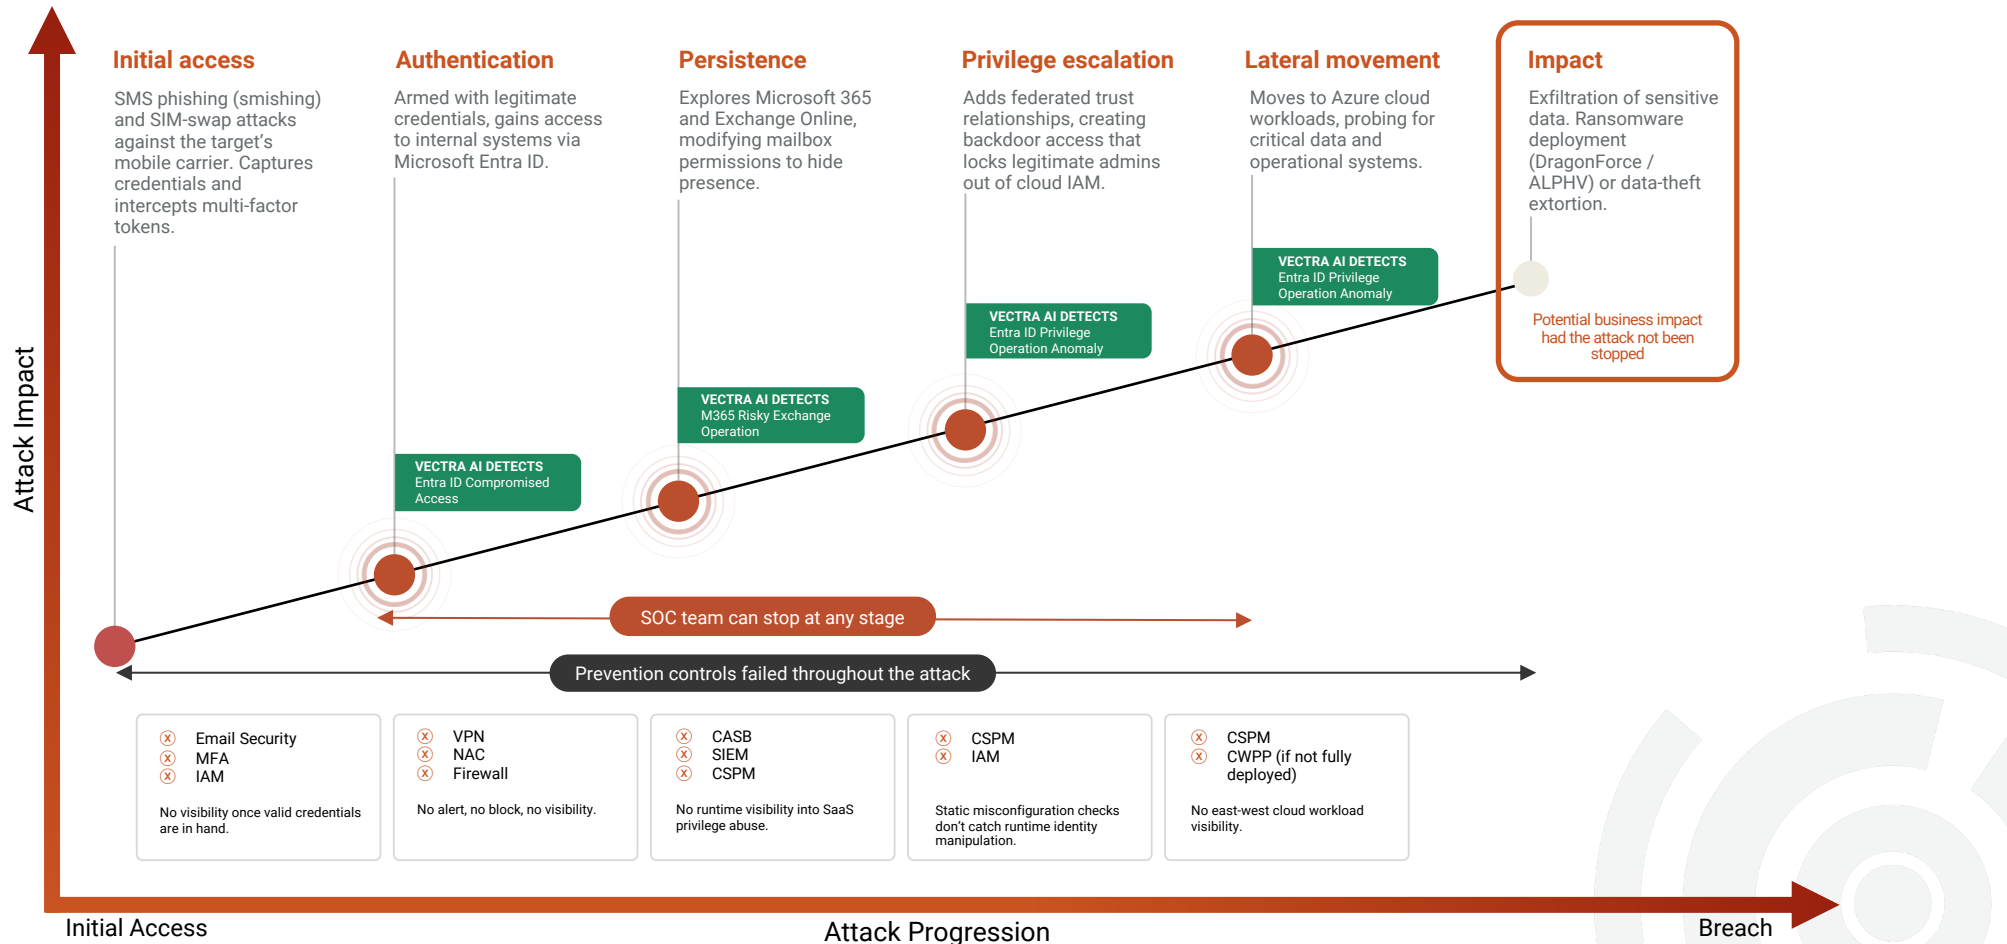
Initial access
SMS phishing (smishing) and SIM-swap attacks against the target's mobile carrier. Captures credentials and intercepts multi-factor tokens.

Authentication
Armed with legitimate credentials, gains access to internal systems via Microsoft Entra ID.

Persistence
Explores Microsoft 365 and Exchange Online, modifying mailbox permissions to hide presence.

Privilege escalation
Adds federated trust relationships, creating backdoor access that locks legitimate admins out of cloud IAM.

Lateral movement
Moves to Azure cloud workloads, probing for critical data and operational systems.

Impact
Exfiltration of sensitive data. Ransomware deployment (DragonForce / ALPHV) or data-theft extortion.

Potential business impact had the attack not been stopped

VECTRA AI DETECTS
Entra ID Compromised Access

VECTRA AI DETECTS
M365 Risky Exchange Operation

VECTRA AI DETECTS
Entra ID Privilege Operation Anomaly

VECTRA AI DETECTS
Entra ID Privilege Operation Anomaly

Attack Impact

SOC team can stop at any stage

Prevention controls failed throughout the attack

Email Security
MFA
IAM
No visibility once valid credentials are in hand.

VPN
NAC
Firewall
No alert, no block, no visibility.

CASB
SIEM
CSPM
No runtime visibility into SaaS privilege abuse.

CSPM
IAM
Static misconfiguration checks don't catch runtime identity manipulation.

CSPM
CWPP (if not fully deployed)
No east-west cloud workload visibility.

Initial Access
Attack Progression
Breach